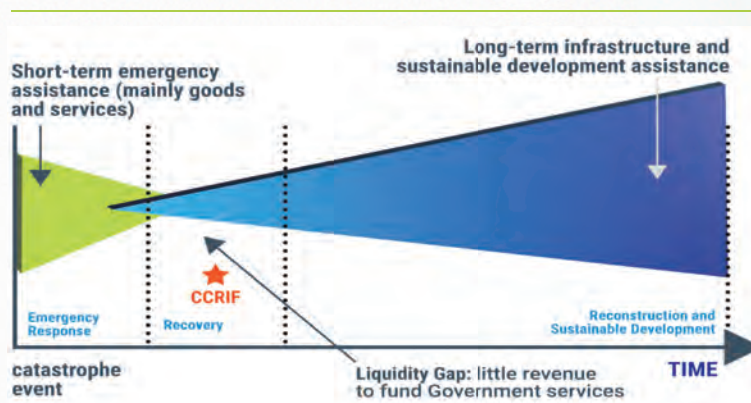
Long-term infrastructure and sustainable development assistance

Short-term emergency assistance (mainly goods and services)

CCRIF

Emergency Response

Recovery

Reconstruction and Sustainable Development

catastrophe event

Liquidity Gap: little revenue to fund Government services

TIME